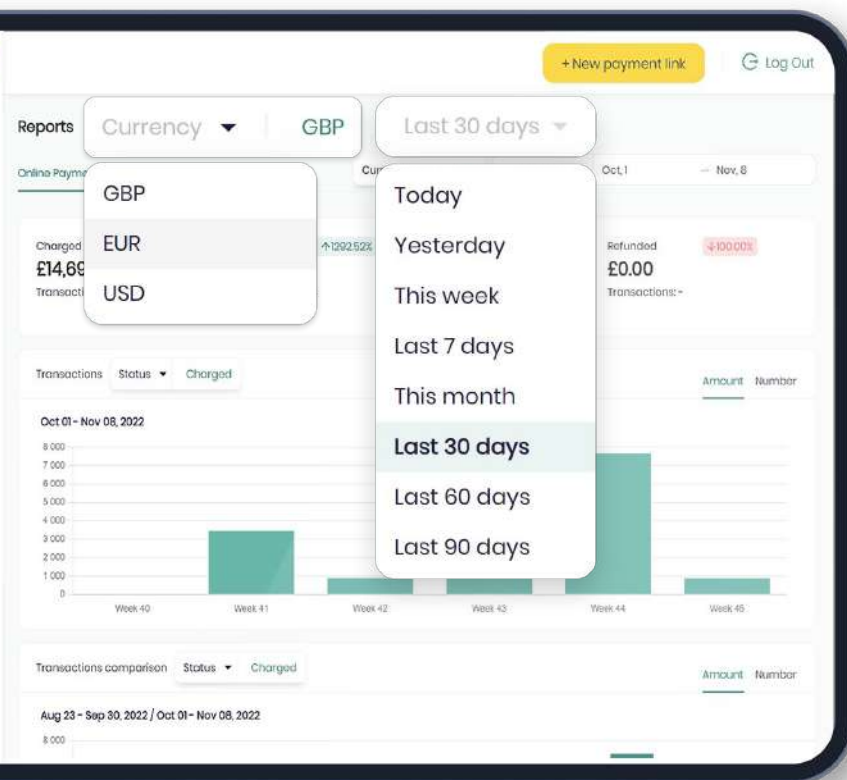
+New payment link

Log Out

Reports

Currency

GBP

Last 30 days

Online Payme

Cur

Oct, 1

— Nov, 8

GBP

EUR

USD

Today

Yesterday

This week

Last 7 days

This month

Last 30 days

Last 60 days

Last 90 days

Charged

£14,69

Transacti

↑1292.52%

Refunded

£0.00

Transactions: -

↓100.00%

Transactions

Status

Charged

Amount

Number

Oct 01 - Nov 08, 2022

8 000
7 000
6 000
5 000
4 000
3 000
2 000
1 000
0

Week 40

Week 41

Week 42

Week 43

Week 44

Week 45

Transactions comparison

Status

Charged

Amount

Number

Aug 23 - Sep 30, 2022 / Oct 01 - Nov 08, 2022

8 000